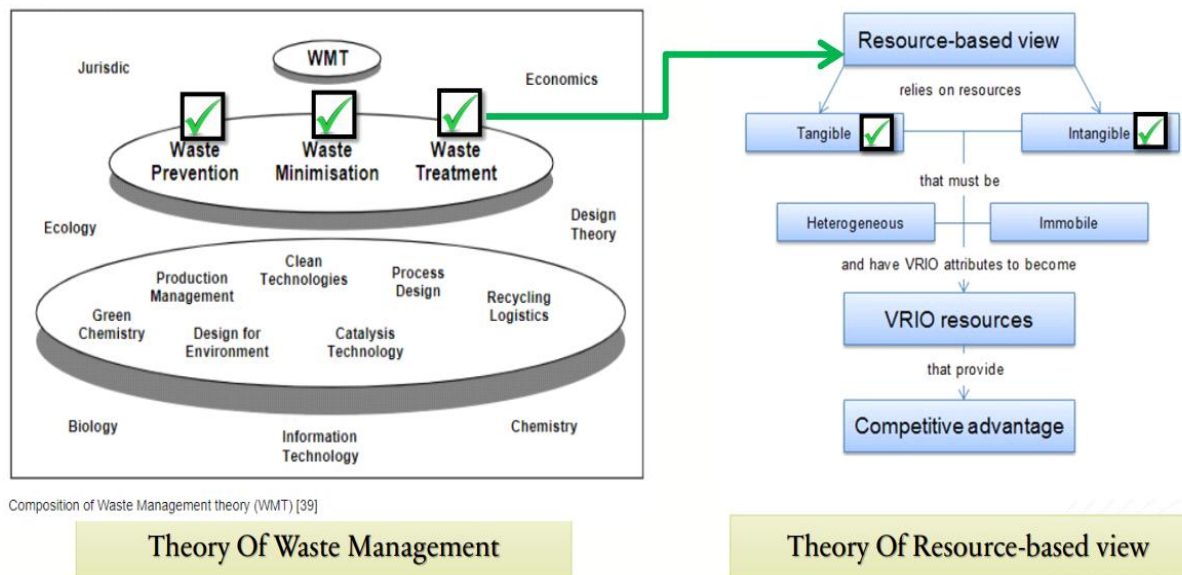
WMT

Jurisdic

Economics

Waste Prevention

Waste Minimisation

Waste Treatment

Ecology

Design Theory

Production Management

Clean Technologies

Process Design

Green Chemistry

Design for Environment

Catalysis Technology

Recycling Logistics

Biology

Information Technology

Chemistry

Composition of Waste Management theory (WMT) [39]

Theory Of Waste Management

Resource-based view

relies on resources

Tangible

Intangible

that must be

Heterogeneous

Immobile

and have VRIO attributes to become

VRIO resources

that provide

Competitive advantage

Theory Of Resource-based view